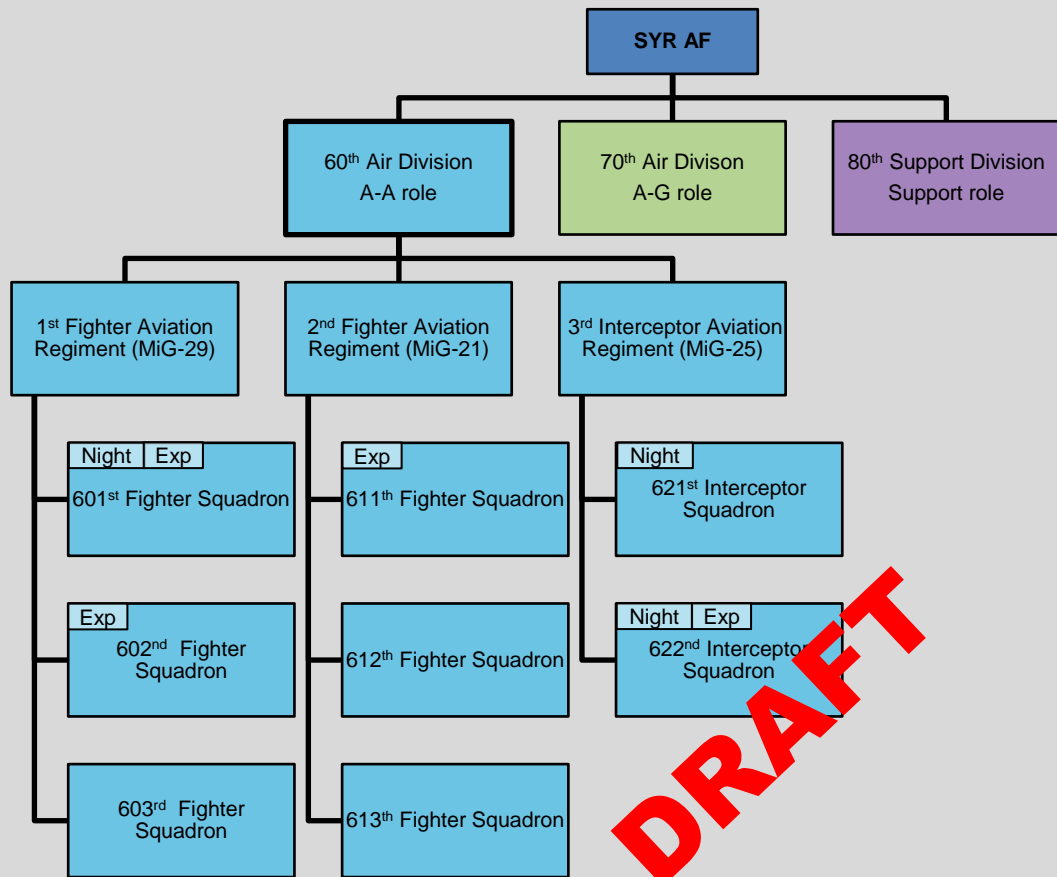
SYR AF

60$^{th}$ Air Division
A-A role

70$^{th}$ Air Divison
A-G role

80$^{th}$ Support Division
Support role

1$^{st}$ Fighter Aviation Regiment (MiG-29)

Night Exp
601$^{st}$ Fighter Squadron

Exp
602$^{nd}$ Fighter Squadron

603$^{rd}$ Fighter Squadron

2$^{nd}$ Fighter Aviation Regiment (MiG-21)

Exp
611$^{th}$ Fighter Squadron

612$^{th}$ Fighter Squadron

613$^{th}$ Fighter Squadron

3$^{rd}$ Interceptor Aviation Regiment (MiG-25)

Night
621$^{st}$ Interceptor Squadron

Night Exp
622$^{nd}$ Interceptor Squadron

DRAFT